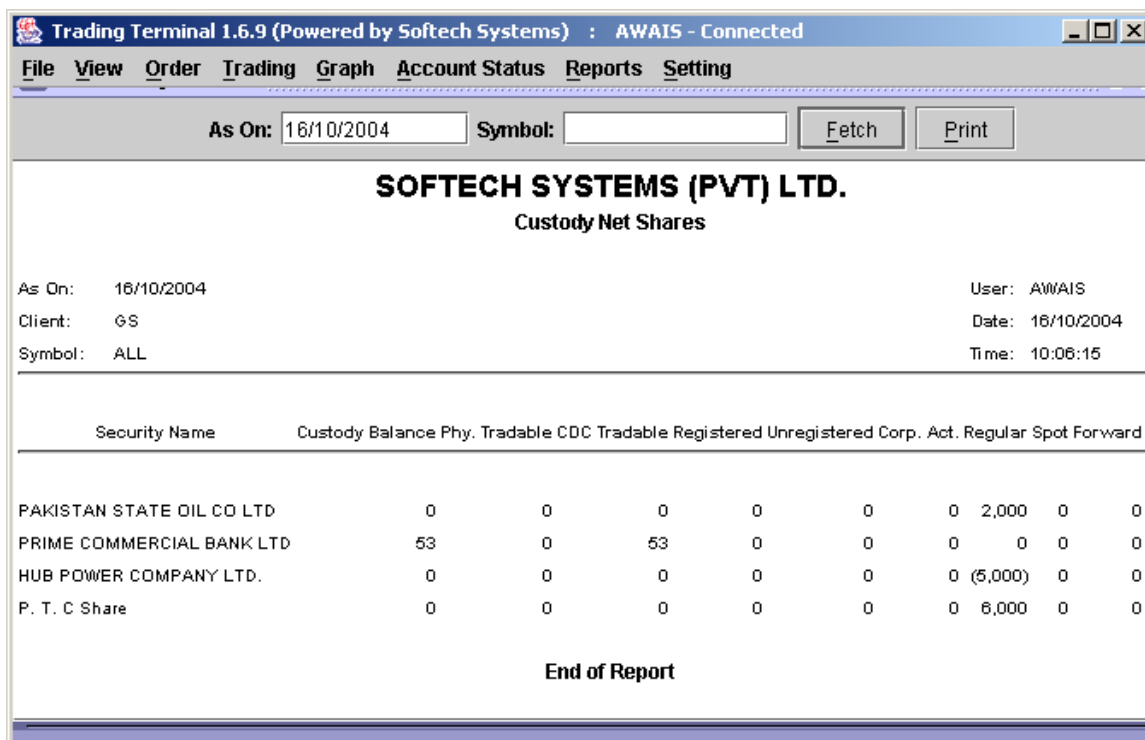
Trading Terminal 1.6.9 (Powered by Softech Systems) : AWAIS - Connected

File View Order Trading Graph Account Status Reports Setting

As On: 16/10/2004 Symbol: Fetch Print

SOFTECH SYSTEMS (PVT) LTD.

Custody Net Shares

As On: 16/10/2004
Client: GS
Symbol: ALL

User: AWAIS
Date: 16/10/2004
Time: 10:06:15

| Security Name | Custody Balance | Phy. Tradable | CDC Tradable | Registered | Unregistered | Corp. Act. | Regular | Spot | Forward |
|---|---|---|---|---|---|---|---|---|---|
| PAKISTAN STATE OIL CO LTD | 0 | 0 | 0 | 0 | 0 | 0 | 2,000 | 0 | 0 |
| PRIME COMMERCIAL BANK LTD | 53 | 0 | 53 | 0 | 0 | 0 | 0 | 0 | 0 |
| HUB POWER COMPANY LTD. | 0 | 0 | 0 | 0 | 0 | 0 | (5,000) | 0 | 0 |
| P. T. C Share | 0 | 0 | 0 | 0 | 0 | 0 | 6,000 | 0 | 0 |

End of Report